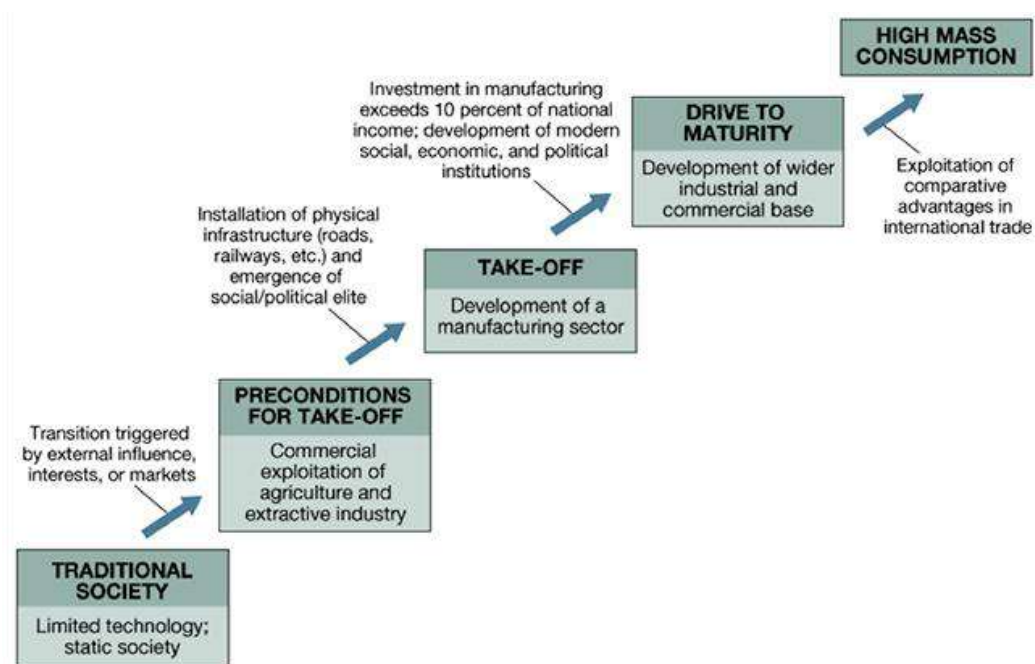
TRADITIONAL SOCIETY

Limited technology; static society

Transition triggered by external influence, interests, or markets

PRECONDITIONS FOR TAKE-OFF

Commercial exploitation of agriculture and extractive industry

Installation of physical infrastructure (roads, railways, etc.) and emergence of social/political elite

TAKE-OFF

Development of a manufacturing sector

Investment in manufacturing exceeds 10 percent of national income; development of modern social, economic, and political institutions

DRIVE TO MATURITY

Development of wider industrial and commercial base

Exploitation of comparative advantages in international trade

HIGH MASS CONSUMPTION